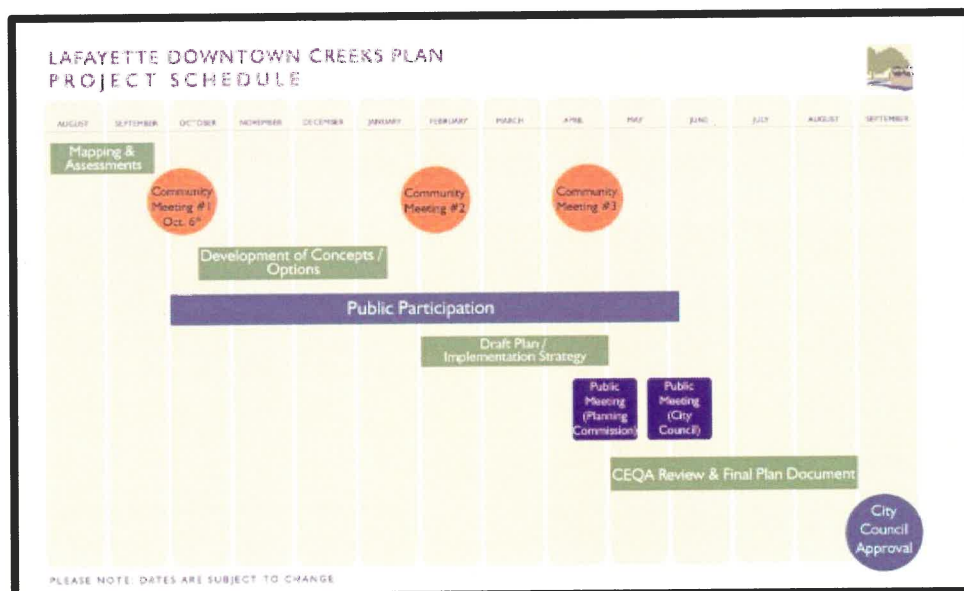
LAFAYETTE DOWNTOWN CREEKS PLAN
PROJECT SCHEDULE

AUGUST SEPTEMBER OCTOBER NOVEMBER DECEMBER JANUARY FEBRUARY MARCH APRIL MAY JUNE JULY AUGUST SEPTEMBER

Mapping & Assessments

Community Meeting #1 Oct. 6th

Community Meeting #2

Community Meeting #3

Development of Concepts / Options

Public Participation

Draft Plan / Implementation Strategy

Public Meeting (Planning Commission)

Public Meeting (City Council)

CEQA Review & Final Plan Document

City Council Approval

PLEASE NOTE: DATES ARE SUBJECT TO CHANGE